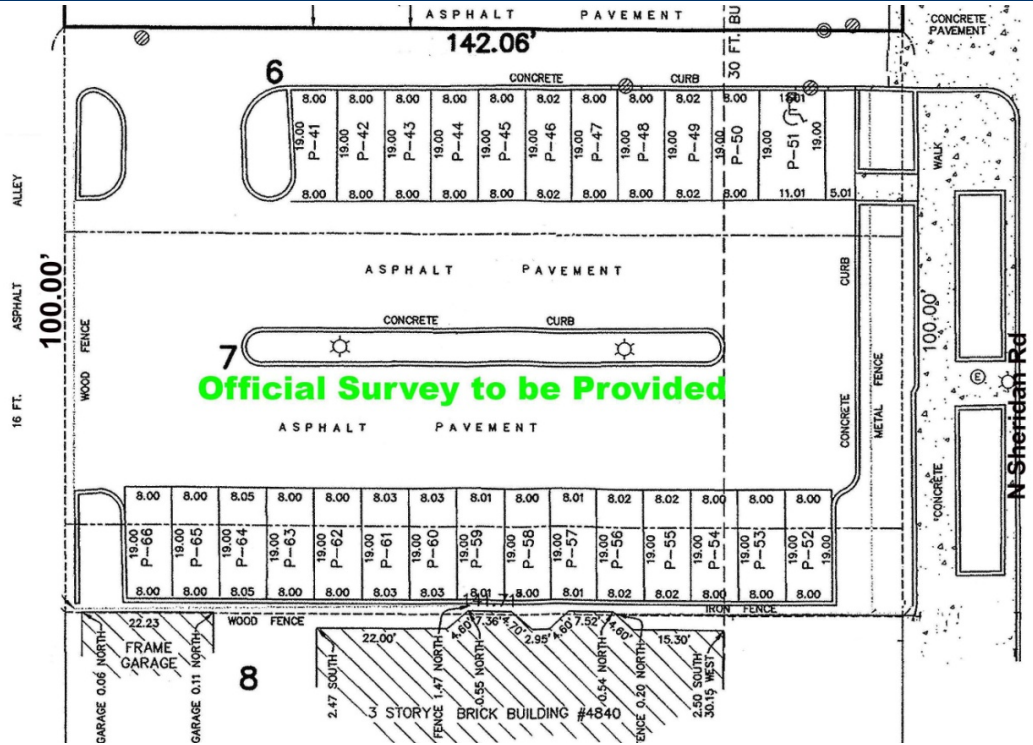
ASPHALT PAVEMENT

CONCRETE PAVEMENT

142.06'

30 FT. BU

6

CONCRETE CURB

| 8.00 | 8.00 | 8.00 | 8.00 | 8.00 | 8.02 | 8.00 | 8.00 | 8.02 | 8.00 | 16.01 |
|---|---|---|---|---|---|---|---|---|---|---|
| 19.00 P-41 | 19.00 P-42 | 19.00 P-43 | 19.00 P-44 | 19.00 P-45 | 19.00 P-46 | 19.00 P-47 | 19.00 P-48 | 19.00 P-49 | 19.00 P-50 | 19.00 P-51 19.00 |
| 8.00 | 8.00 | 8.00 | 8.00 | 8.00 | 8.02 | 8.00 | 8.00 | 8.02 | 8.00 | 11.01 |

5.01

WALK

ALLEY

ASPHALT

16 FT.

100.00'

WOOD FENCE

ASPHALT PAVEMENT

CURB

CONCRETE CURB

7

Official Survey to be Provided

ASPHALT PAVEMENT

CONCRETE

METAL FENCE

100.00'

N Sheridan Rd

CONCRETE

| 8.00 | 8.00 | 8.05 | 8.00 | 8.00 | 8.03 | 8.03 | 8.01 | 8.00 | 8.01 | 8.02 | 8.02 | 8.00 | 8.00 | 8.00 |
|---|---|---|---|---|---|---|---|---|---|---|---|---|---|---|
| 19.00 P-66 | 19.00 P-65 | 19.00 P-64 | 19.00 P-63 | 19.00 P-62 | 19.00 P-61 | 19.00 P-60 | 19.00 P-59 | 19.00 P-58 | 19.00 P-57 | 19.00 P-56 | 19.00 P-55 | 19.00 P-54 | 19.00 P-53 | P-52 19.00 |
| 8.00 | 8.00 | 8.05 | 8.00 | 8.00 | 8.03 | 8.03 | 8.01 | 8.00 | 8.01 | 8.02 | 8.02 | 8.00 | 8.00 | 8.00 |

22.23

WOOD FENCE

IRON FENCE

FRAME GARAGE

8

GARAGE 0.06 NORTH

GARAGE 0.11 NORTH

22.00'

2.47 SOUTH

FENCE 1.47 NORTH

4.60'

7.36'

4.70'

0.55 NORTH

2.95'

4.60'

7.52'

4.60'

0.54 NORTH

FENCE 0.20 NORTH

15.30'

2.50 SOUTH 30.15 WEST

3 STORY BRICK BUILDING #4840